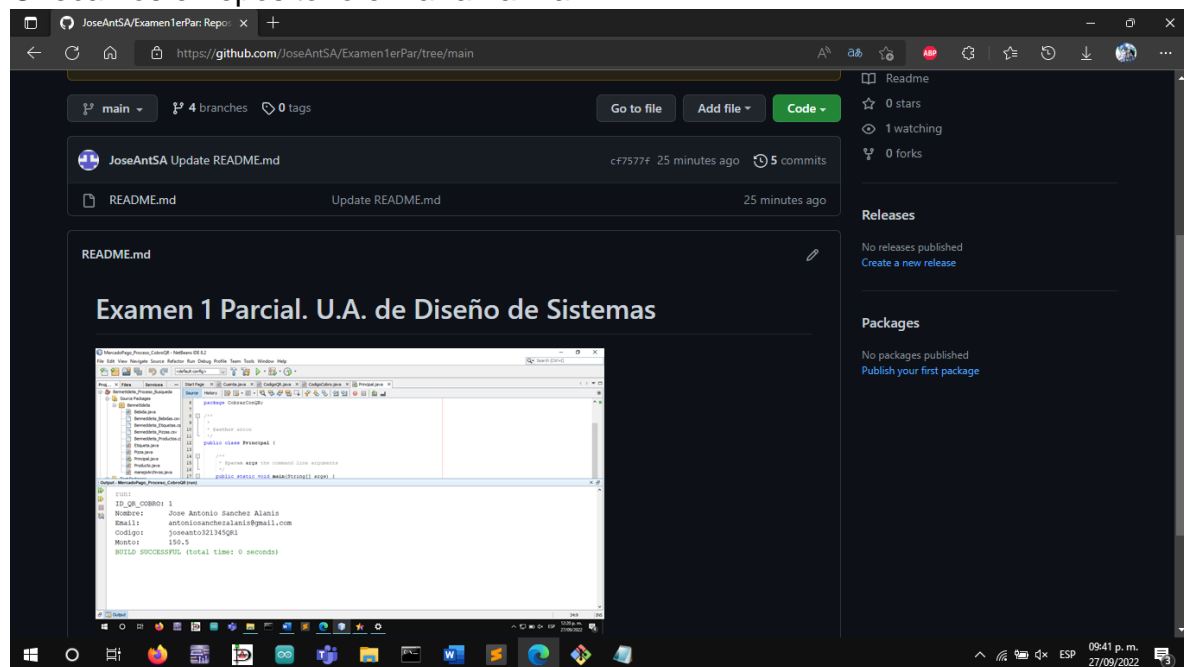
JoseAntSA/Examen1erPar: Repos ×

https://github.com/JoseAntSA/Examen1erPar/tree/main

main 4 branches 0 tags

Go to file Add file Code

JoseAntSA Update README.md cf7577f 25 minutes ago 5 commits

README.md Update README.md 25 minutes ago

README.md

Examen 1 Parcial. U.A. de Diseño de Sistemas

package CobrarConQR;

* @author anton

public class Principal {

* @param args the command line arguments

public static void main(String[] args) {

run:
ID_QR_COBRO: 1
Nombre: Jose Antonio Sanchez Alanis
Email: antoniosanchezalanis@gmail.com
Codigo: joseanto321345QR1
Monto: 150.5
BUILD SUCCESSFUL (total time: 0 seconds)

Readme
0 stars
1 watching
0 forks

Releases

No releases published
Create a new release

Packages

No packages published
Publish your first package

ESP 09:41 p. m. 27/09/2022